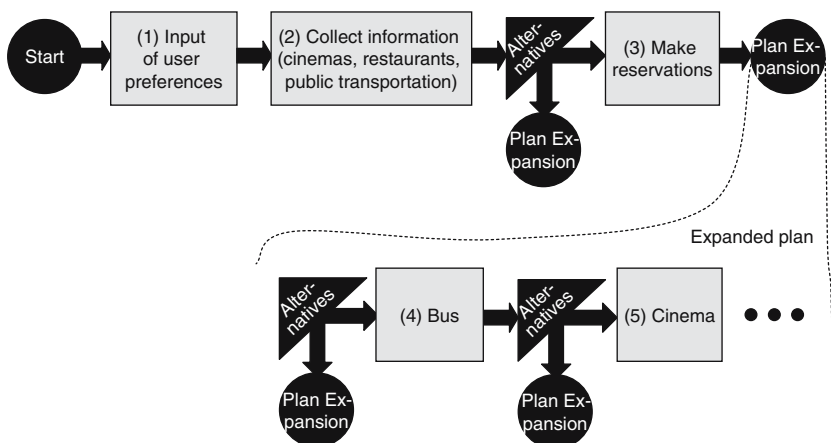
Start

(1) Input of user preferences

(2) Collect information (cinemas, restaurants, public transportation)

Alternatives

Plan Expansion

(3) Make reservations

Plan Expansion

Expanded plan

Alternatives

Plan Expansion

(4) Bus

Alternatives

Plan Expansion

(5) Cinema

• • •